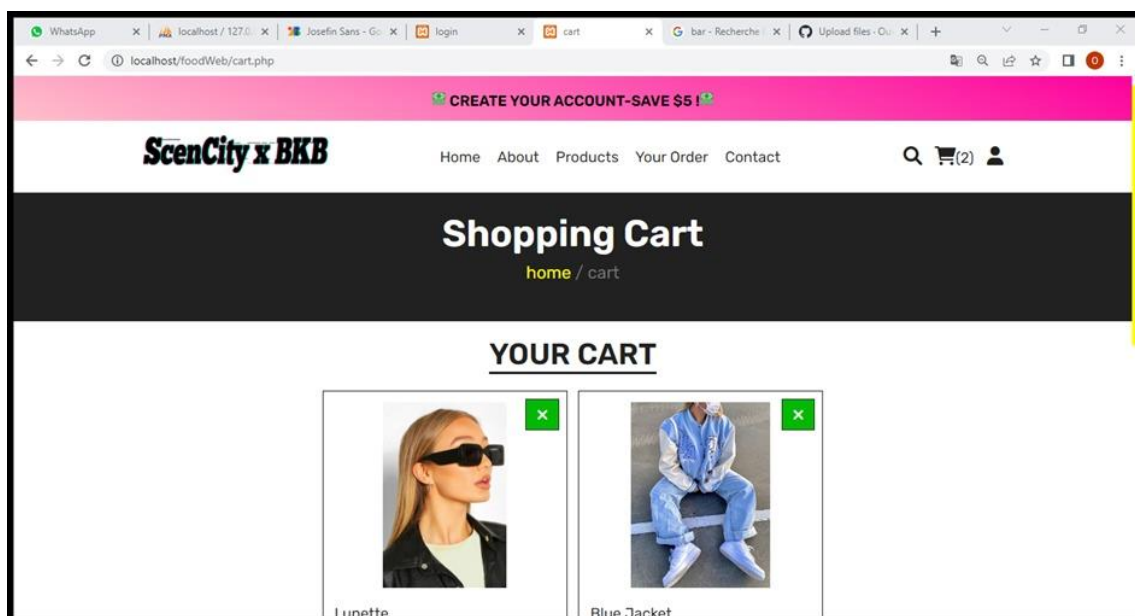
WhatsApp × localhost / 127.0. × Josefin Sans - Go × login × cart × bar - Recherche × Upload files · Ou × +

localhost/foodWeb/cart.php

CREATE YOUR ACCOUNT-SAVE $5 !

ScenCity x BKB

Home About Products Your Order Contact

(2)

Shopping Cart

home / cart

YOUR CART

×

×

Lunette

Blue Jacket